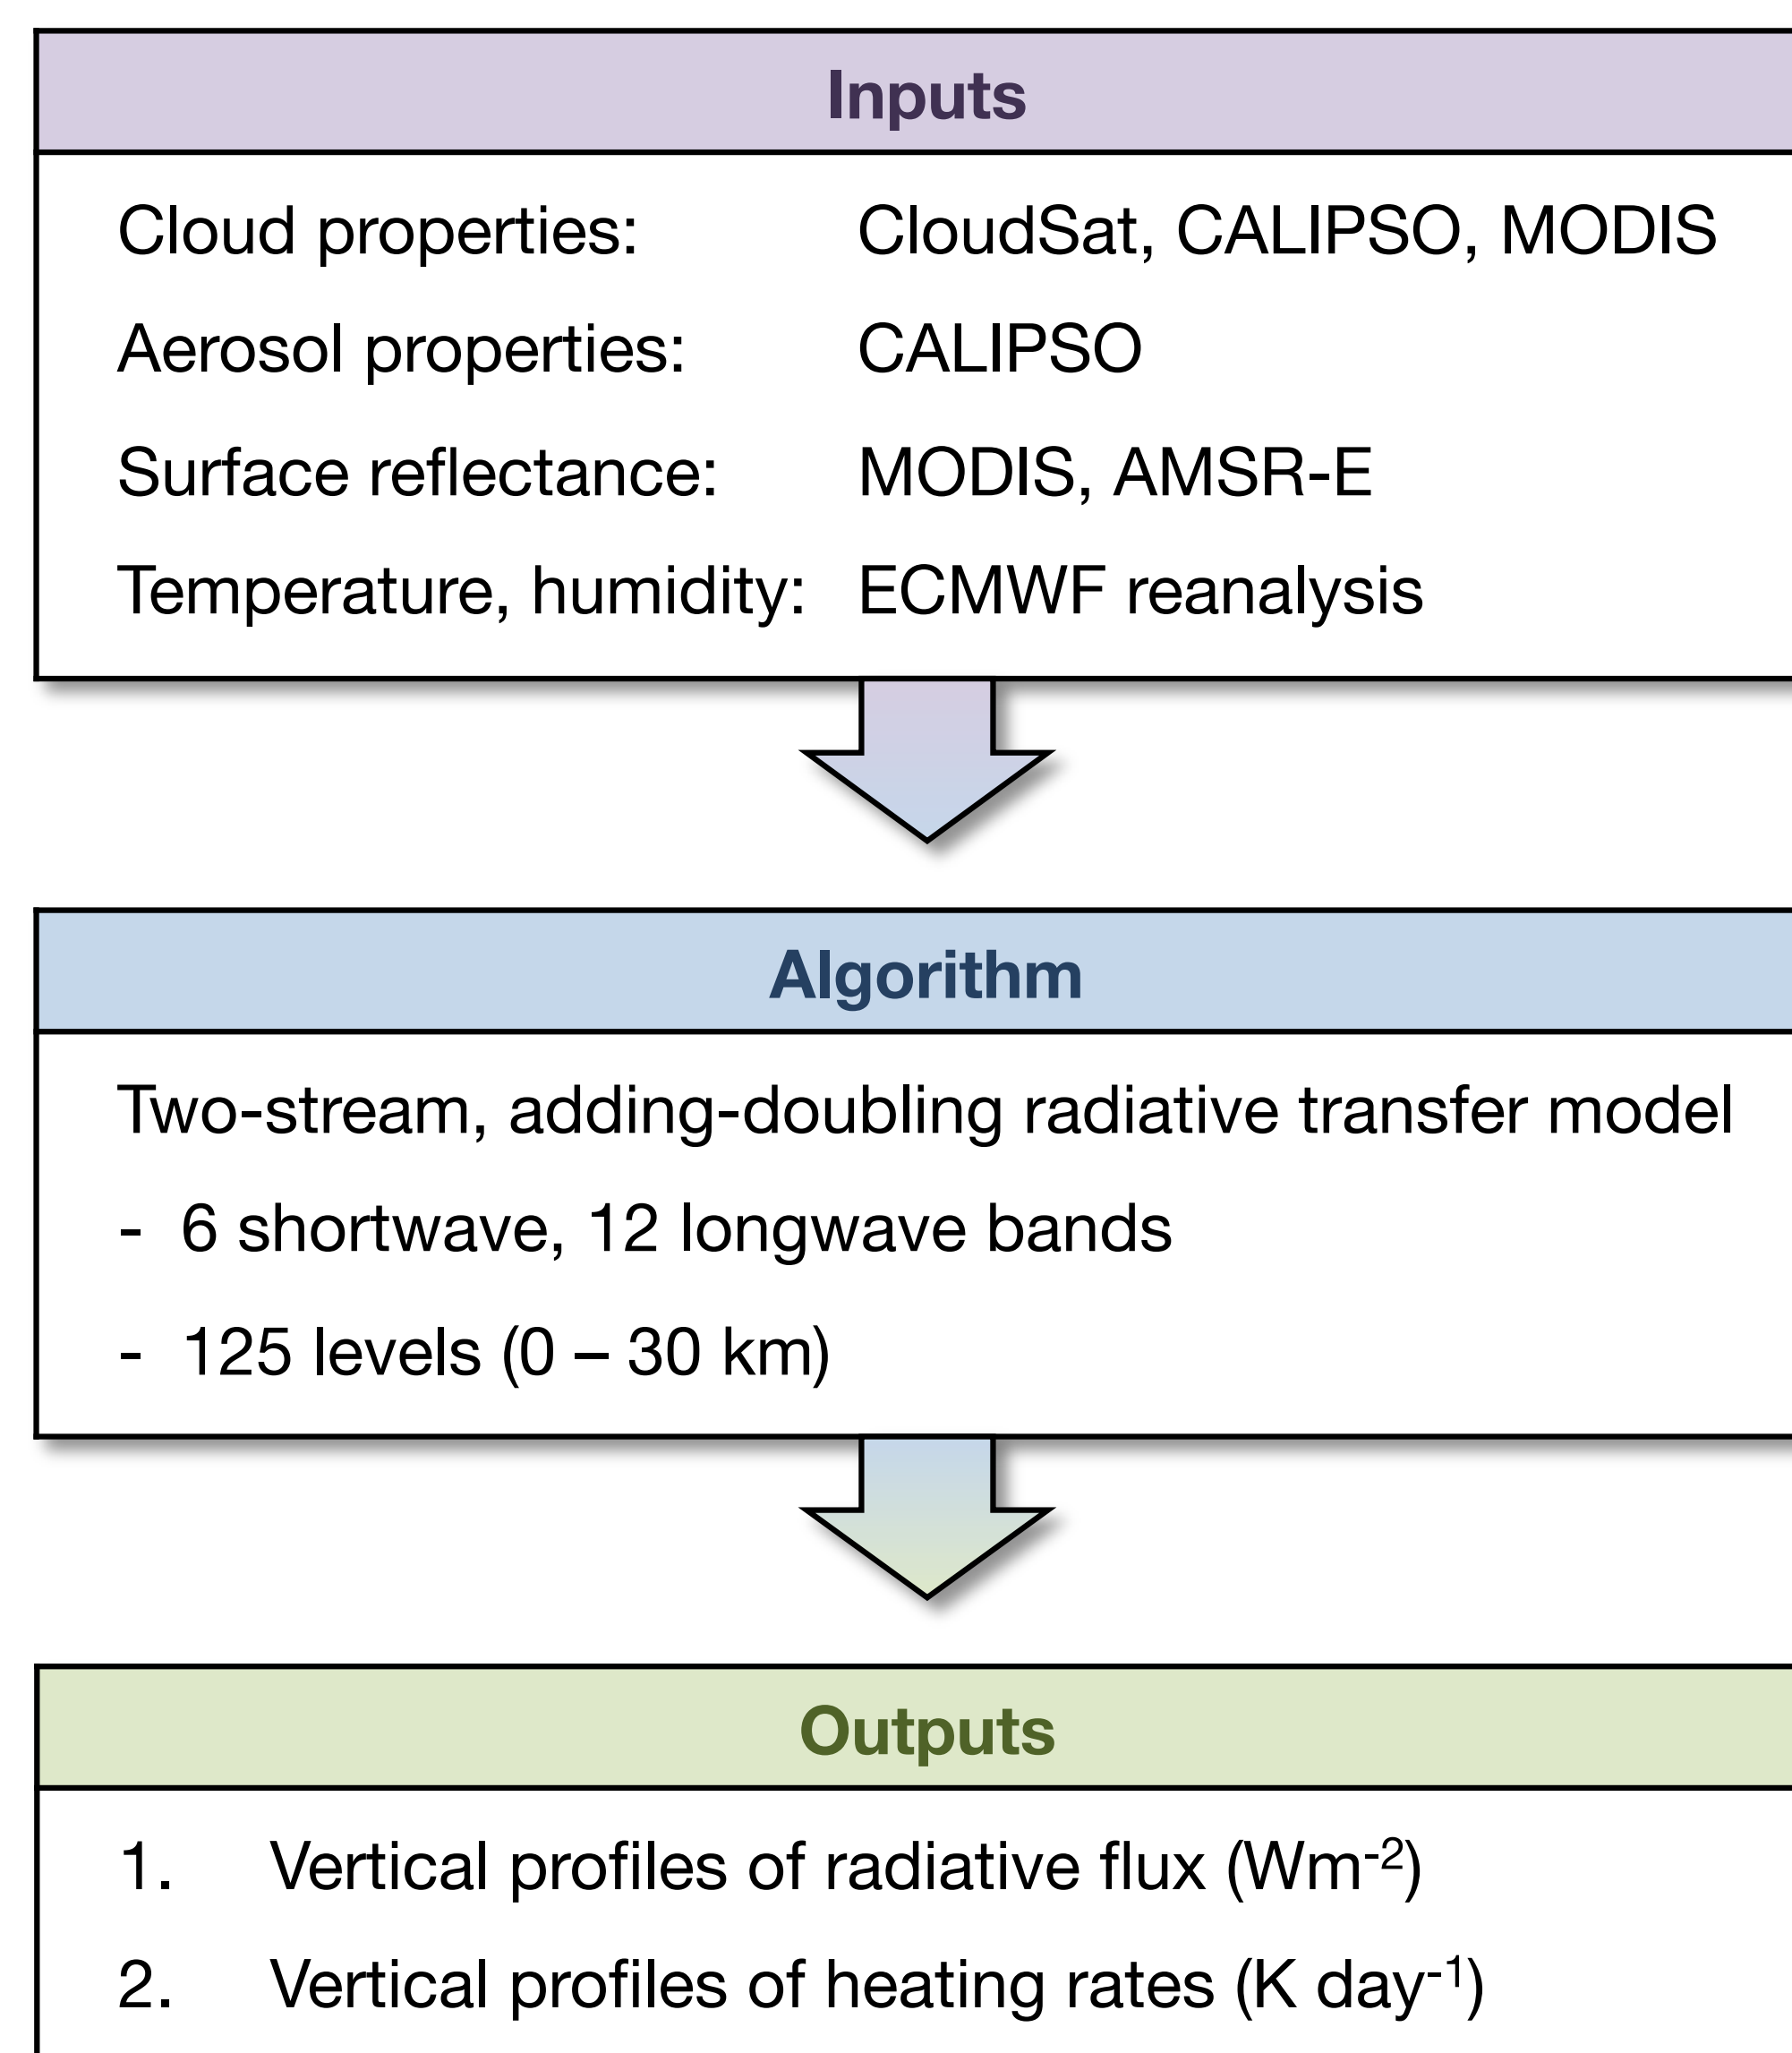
Inputs

Cloud properties: CloudSat, CALIPSO, MODIS

Aerosol properties: CALIPSO

Surface reflectance: MODIS, AMSR-E

Temperature, humidity: ECMWF reanalysis

Algorithm

Two-stream, adding-doubling radiative transfer model

- 6 shortwave, 12 longwave bands

- 125 levels (0 – 30 km)

Outputs

1. Vertical profiles of radiative flux (Wm$^{-2}$)

2. Vertical profiles of heating rates (K day$^{-1}$)